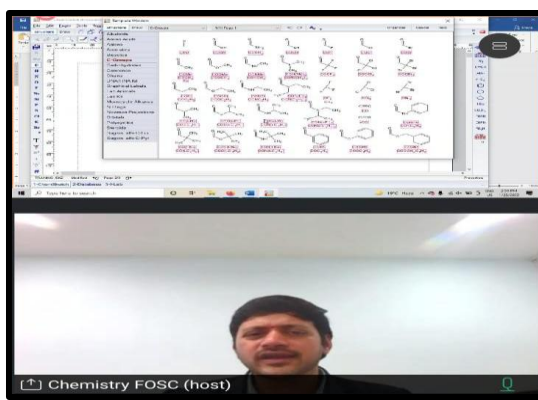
Templates Window

Alkaloids
Amino acids
Aromatics
Bioinorganics
Biopolymers
C-Groups
Cycloalkanes
Dimethylaniline
Dinuclides
Ligands
Nucleosides
Polymers
Polypeptides
Steroids

Type here to search

Chemistry FOSC (host)